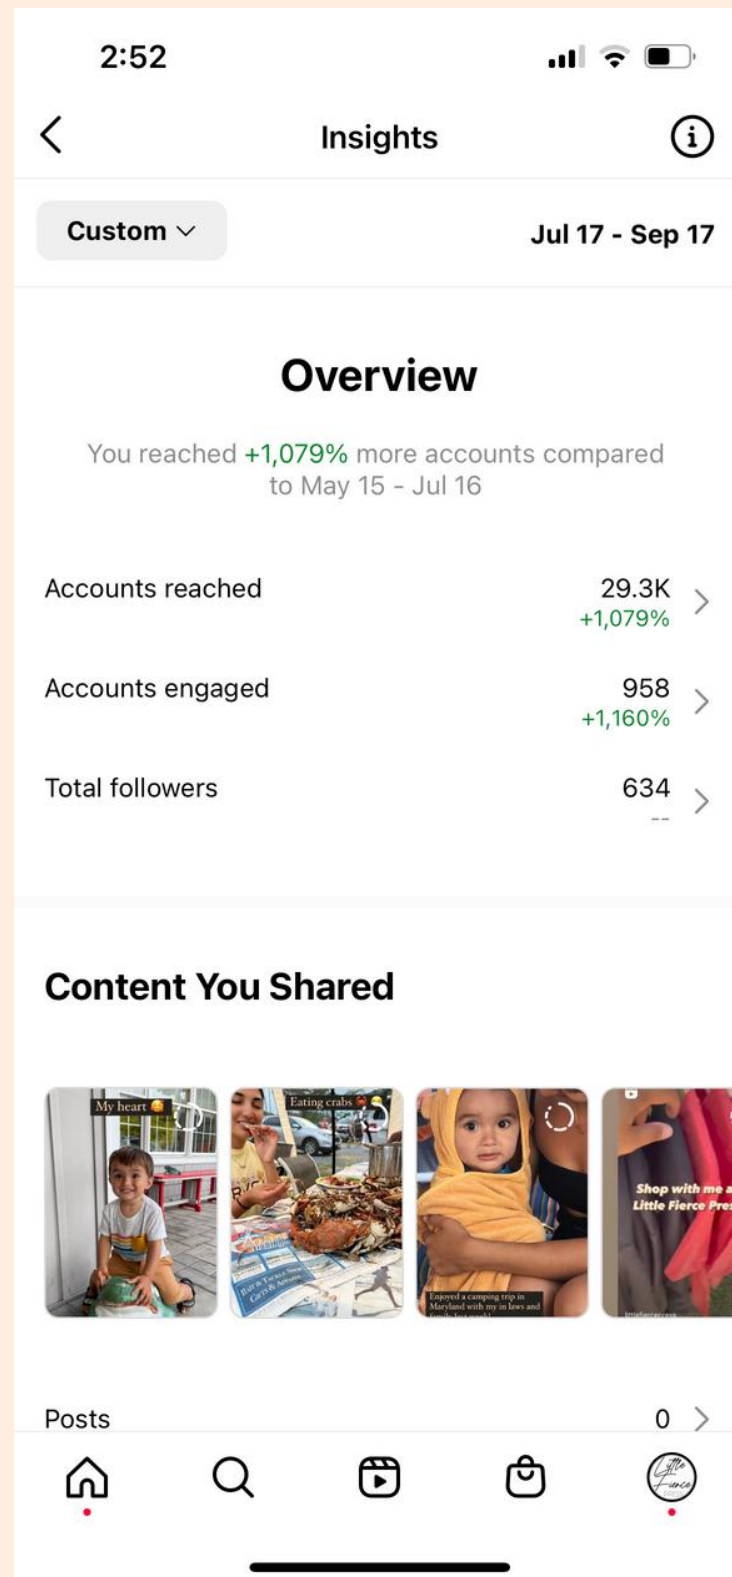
2:52

Insights

Custom

Jul 17 - Sep 17

Overview

You reached +1,079% more accounts compared to May 15 - Jul 16

Accounts reached 29.3K +1,079%

Accounts engaged 958 +1,160%

Total followers 634 --

Content You Shared

My heart

Eating crabs

Enjoyed a camping trip in Maryland with my in laws and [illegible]

Shop with me a Little Fierce Pre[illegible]

Posts 0